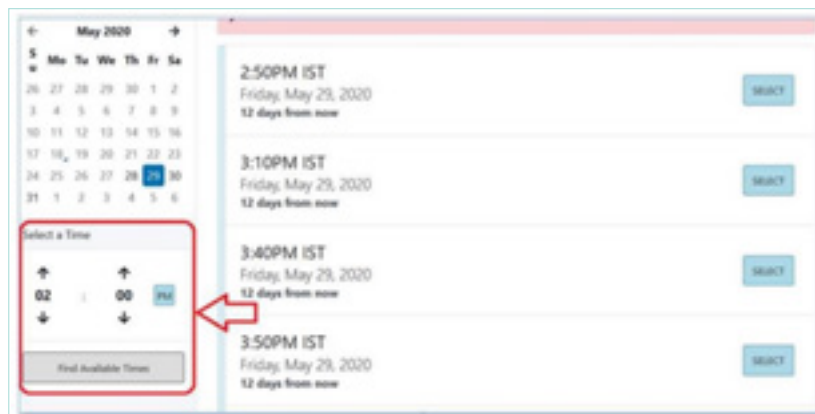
← May 2020 →

| Su | Mo | Tu | We | Th | Fr | Sa |
|---|---|---|---|---|---|---|
| 26 | 27 | 28 | 29 | 30 | 1 | 2 |
| 3 | 4 | 5 | 6 | 7 | 8 | 9 |
| 10 | 11 | 12 | 13 | 14 | 15 | 16 |
| 17 | 18 | 19 | 20 | 21 | 22 | 23 |
| 24 | 25 | 26 | 27 | 28 | 29 | 30 |
| 31 | 1 | 2 | 3 | 4 | 5 | 6 |

Select a Time

↑ ↑
02 : 00 PM
↓ ↓

Find Available Times

2:50PM IST
Friday, May 29, 2020
12 days from now
SELECT

3:10PM IST
Friday, May 29, 2020
12 days from now
SELECT

3:40PM IST
Friday, May 29, 2020
12 days from now
SELECT

3:50PM IST
Friday, May 29, 2020
12 days from now
SELECT